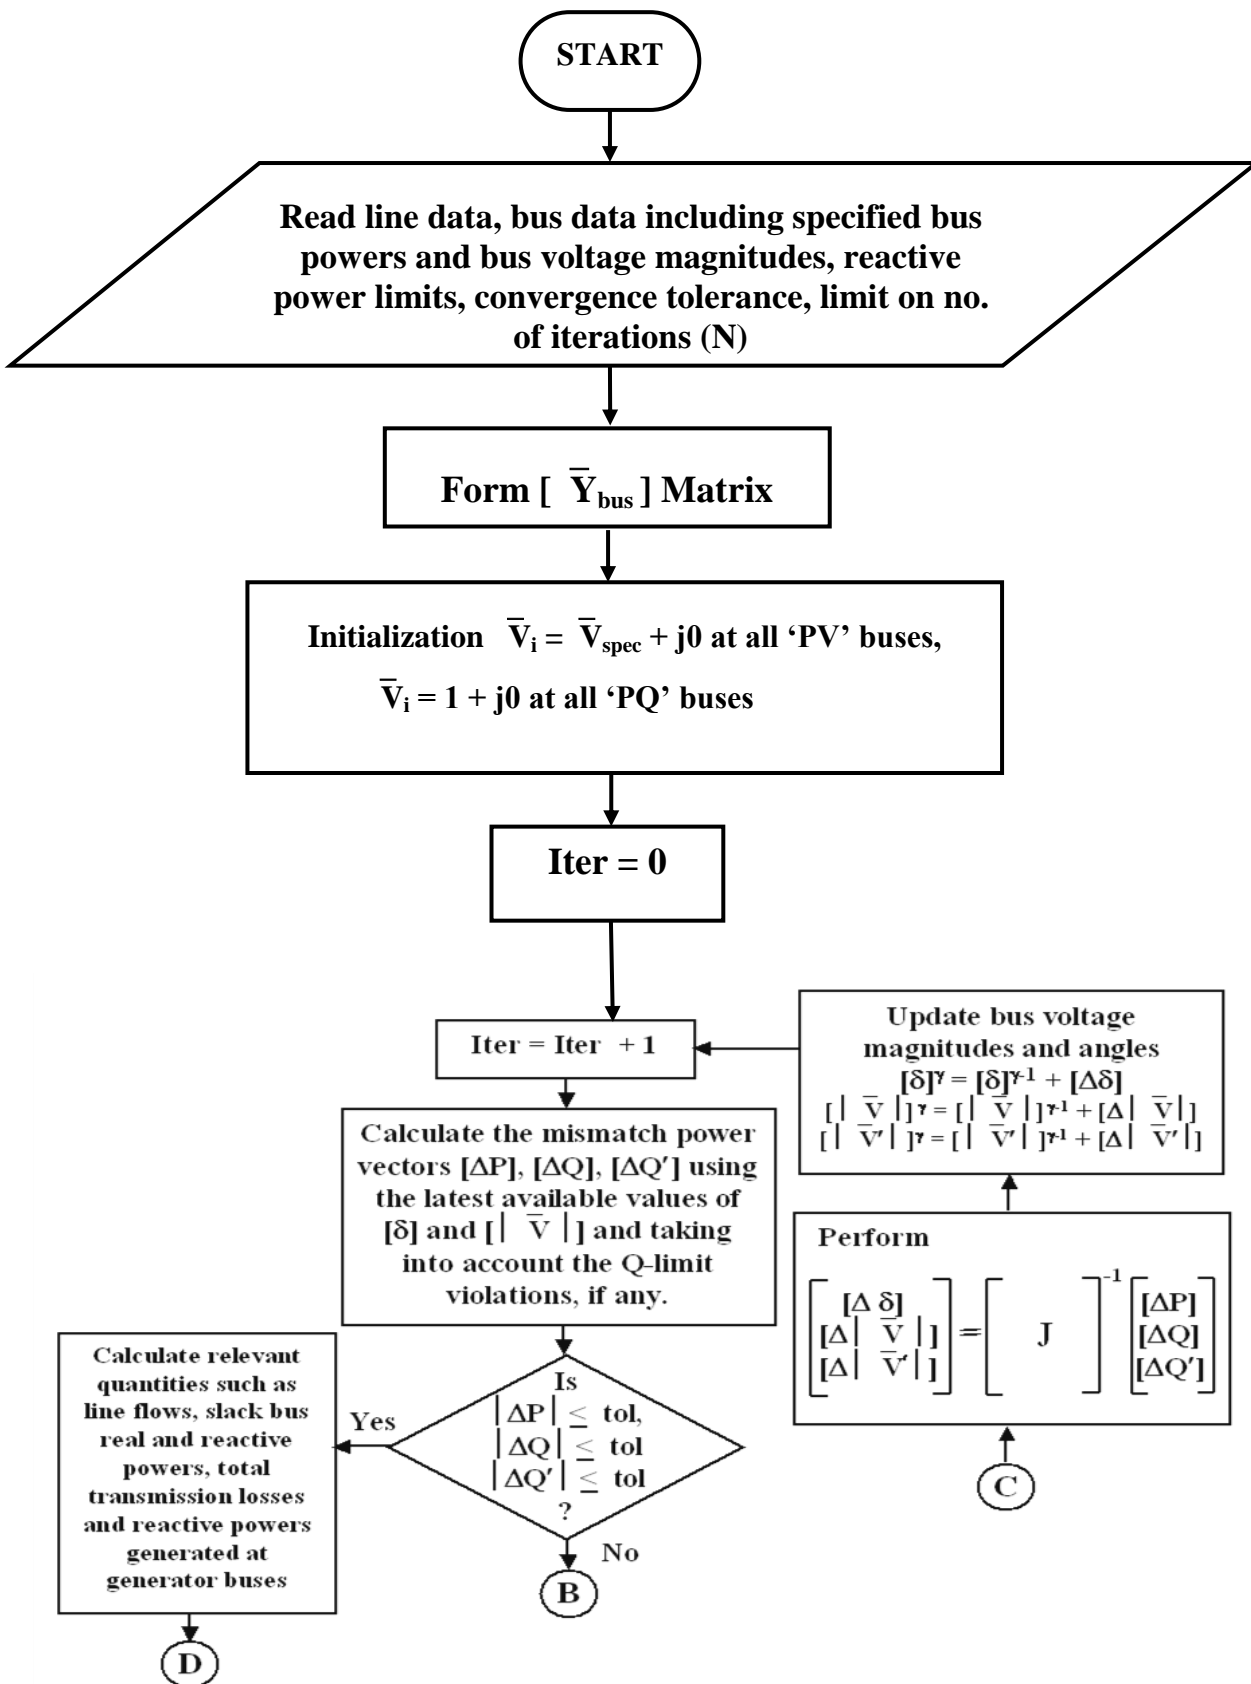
START

Read line data, bus data including specified bus powers and bus voltage magnitudes, reactive power limits, convergence tolerance, limit on no. of iterations (N)

Form [ $\bar{Y}_{bus}$ ] Matrix

Initialization $\bar{V}_i = \bar{V}_{spec} + j0$ at all 'PV' buses,

$\bar{V}_i = 1 + j0$ at all 'PQ' buses

Iter = 0

Iter = Iter + 1

Update bus voltage magnitudes and angles
$[\delta]^{\gamma} = [\delta]^{\gamma-1} + [\Delta\delta]$
$[|\bar{V}|]^{\gamma} = [|\bar{V}|]^{\gamma-1} + [\Delta|\bar{V}|]$
$[|\bar{V}'|]^{\gamma} = [|\bar{V}'|]^{\gamma-1} + [\Delta|\bar{V}'|]$

Calculate the mismatch power vectors [ΔP], [ΔQ], [ΔQ′] using the latest available values of [δ] and [$|\bar{V}|$] and taking into account the Q-limit violations, if any.

Perform

$\begin{bmatrix} [\Delta\delta] \\ [\Delta|\bar{V}|] \\ [\Delta|\bar{V}'|] \end{bmatrix} = \begin{bmatrix} J \end{bmatrix}^{-1} \begin{bmatrix} [\Delta P] \\ [\Delta Q] \\ [\Delta Q'] \end{bmatrix}$

Calculate relevant quantities such as line flows, slack bus real and reactive powers, total transmission losses and reactive powers generated at generator buses

Yes

Is
$|\Delta P| \leq$ tol,
$|\Delta Q| \leq$ tol
$|\Delta Q'| \leq$ tol
?

No

B

C

D